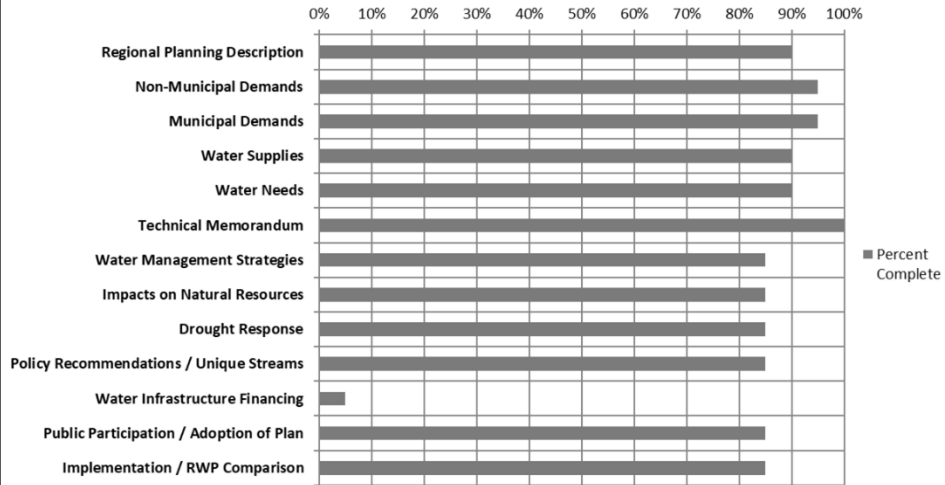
0% 10% 20% 30% 40% 50% 60% 70% 80% 90% 100%

Regional Planning Description
Non-Municipal Demands
Municipal Demands
Water Supplies
Water Needs
Technical Memorandum
Water Management Strategies
Impacts on Natural Resources
Drought Response
Policy Recommendations / Unique Streams
Water Infrastructure Financing
Public Participation / Adoption of Plan
Implementation / RWP Comparison

Percent Complete